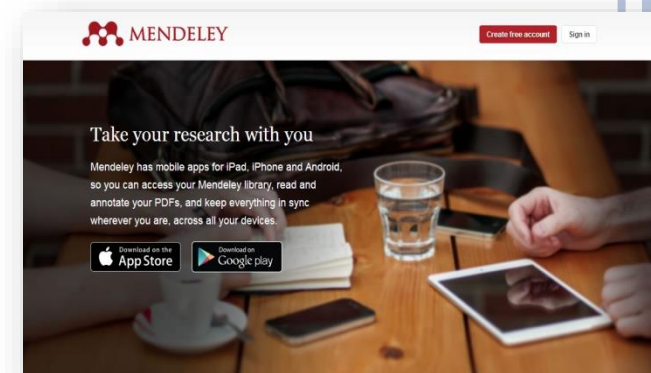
MENDELEY

Create free account

Sign in

Take your research with you

Mendeley has mobile apps for iPad, iPhone and Android, so you can access your Mendeley library, read and annotate your PDFs, and keep everything in sync wherever you are, across all your devices.

Download on the App Store

Download on Google play